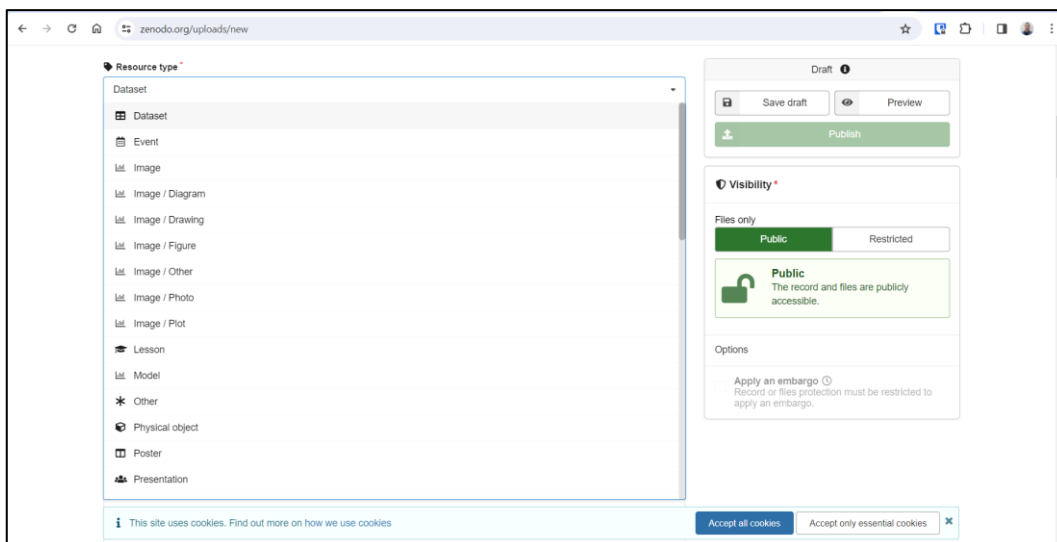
zenodo.org/uploads/new

Resource type *

Dataset

Dataset

Event

Image

Image / Diagram

Image / Drawing

Image / Figure

Image / Other

Image / Photo

Image / Plot

Lesson

Model

Other

Physical object

Poster

Presentation

Draft

Save draft

Preview

Publish

Visibility *

Files only

Public

Restricted

Public
The record and files are publicly accessible.

Options

Apply an embargo
Record or files protection must be restricted to apply an embargo.

This site uses cookies. Find out more on how we use cookies

Accept all cookies

Accept only essential cookies